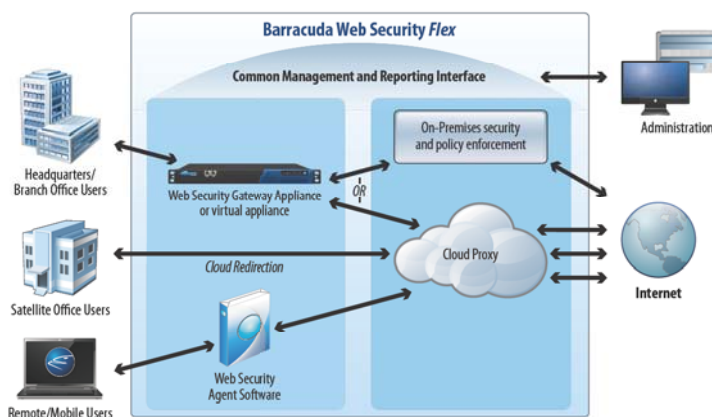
Barracuda Web Security *Flex*

Common Management and Reporting Interface

Headquarters/ Branch Office Users

Web Security Gateway Appliance or virtual appliance

OR

On-Premises security and policy enforcement

Administration

Cloud Redirection

Cloud Proxy

Satellite Office Users

Internet

Web Security Agent Software

Remote/Mobile Users